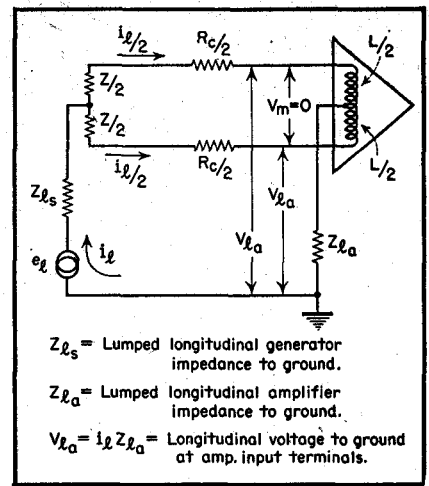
$i_\ell/2$ $R_c/2$ $L/2$ $Z/2$ $Z/2$ $V_m=0$ $i_\ell/2$ $R_c/2$ $L/2$ $Z_{\ell s}$ $V_{\ell a}$ $V_{\ell a}$ $e_\ell$ $i_\ell$ $Z_{\ell a}$

$Z_{\ell s}$ = Lumped longitudinal generator impedance to ground.

$Z_{\ell a}$ = Lumped longitudinal amplifier impedance to ground.

$V_{\ell a} = i_\ell Z_{\ell a}$ = Longitudinal voltage to ground at amp. input terminals.